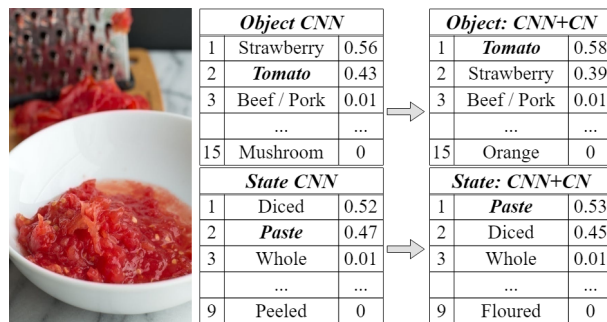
| *Object CNN* | | |
|---|---|---|
| 1 | Strawberry | 0.56 |
| 2 | ***Tomato*** | 0.43 |
| 3 | Beef / Pork | 0.01 |
| | ... | ... |
| 15 | Mushroom | 0 |

| *Object: CNN+CN* | | |
|---|---|---|
| 1 | ***Tomato*** | 0.58 |
| 2 | Strawberry | 0.39 |
| 3 | Beef / Pork | 0.01 |
| | ... | ... |
| 15 | Orange | 0 |

| *State CNN* | | |
|---|---|---|
| 1 | Diced | 0.52 |
| 2 | ***Paste*** | 0.47 |
| 3 | Whole | 0.01 |
| | ... | ... |
| 9 | Peeled | 0 |

| *State: CNN+CN* | | |
|---|---|---|
| 1 | ***Paste*** | 0.53 |
| 2 | Diced | 0.45 |
| 3 | Whole | 0.01 |
| | ... | ... |
| 9 | Floured | 0 |